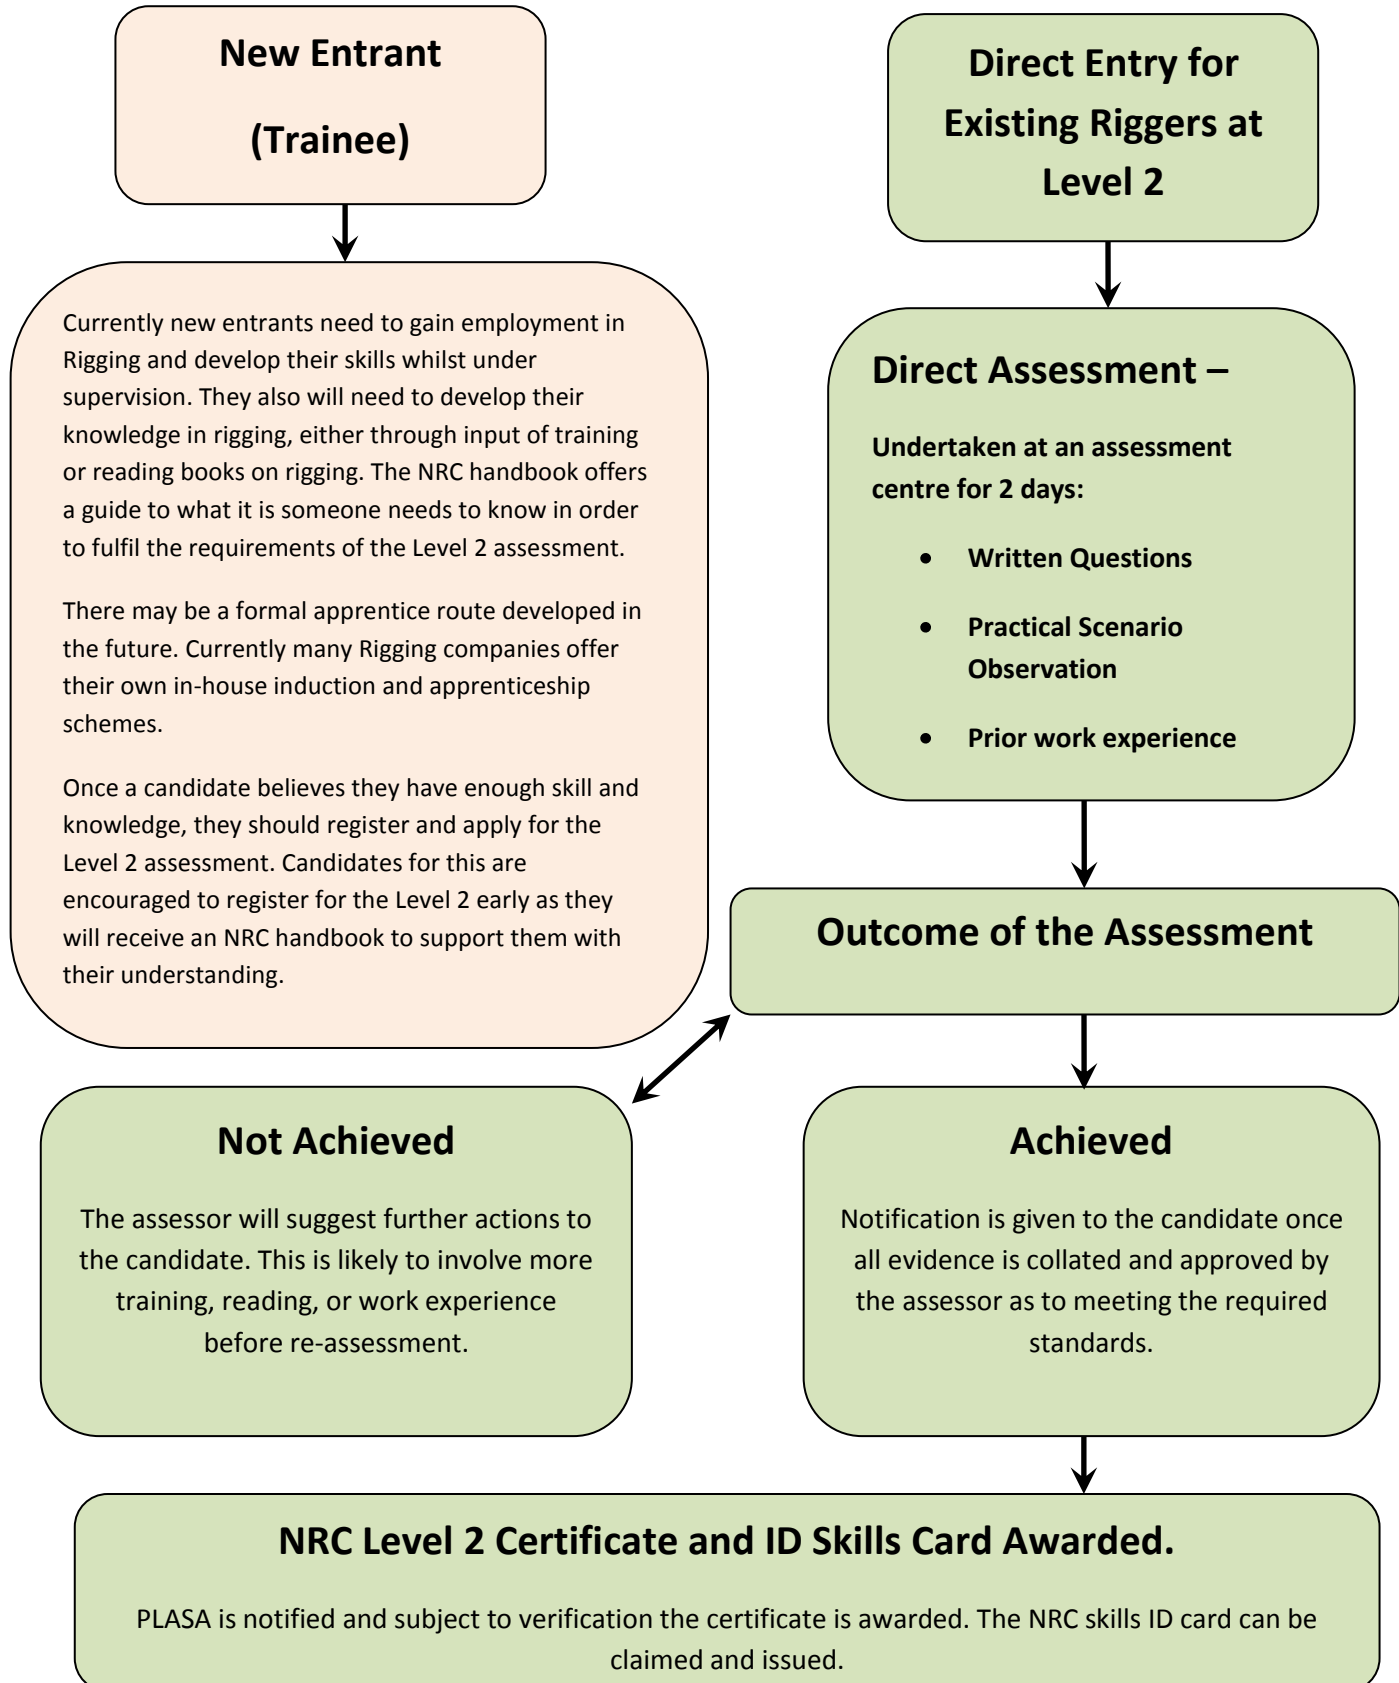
New Entrant

(Trainee)

Currently new entrants need to gain employment in Rigging and develop their skills whilst under supervision. They also will need to develop their knowledge in rigging, either through input of training or reading books on rigging. The NRC handbook offers a guide to what it is someone needs to know in order to fulfil the requirements of the Level 2 assessment.

There may be a formal apprentice route developed in the future. Currently many Rigging companies offer their own in-house induction and apprenticeship schemes.

Once a candidate believes they have enough skill and knowledge, they should register and apply for the Level 2 assessment. Candidates for this are encouraged to register for the Level 2 early as they will receive an NRC handbook to support them with their understanding.

Direct Entry for Existing Riggers at Level 2

Direct Assessment –

Undertaken at an assessment centre for 2 days:

- Written Questions
- Practical Scenario Observation
- Prior work experience

Outcome of the Assessment

Not Achieved

The assessor will suggest further actions to the candidate. This is likely to involve more training, reading, or work experience before re-assessment.

Achieved

Notification is given to the candidate once all evidence is collated and approved by the assessor as to meeting the required standards.

NRC Level 2 Certificate and ID Skills Card Awarded.

PLASA is notified and subject to verification the certificate is awarded. The NRC skills ID card can be claimed and issued.